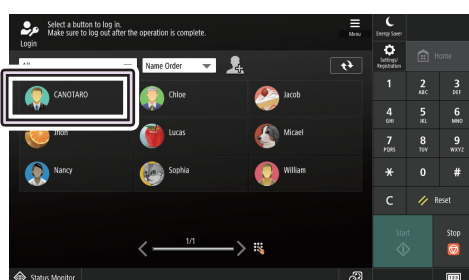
Login
Select a button to log in.
Make sure to log out after the operation is complete.
Menu
Energy Saver
All
Name Order
Settings/ Registration
Home
CANOTARO
Chloe
Jacob
Jhon
Lucas
Micael
Nancy
Sophia
William
1/1
1
2 ABC
3 DEF
4 GHI
5 JKL
6 MNO
7 PQRS
8 TUV
9 WXYZ
*
0
#
C
Reset
Start
Stop
Status Monitor